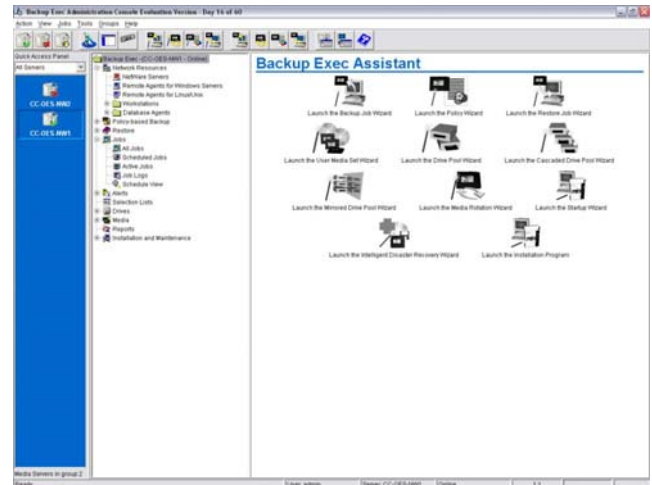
Backup Exec Administration Console Evaluation Version - Day 16 of 60

Action View Jobs Tools Groups Help

Quick Access Panel

All Servers

CC-OES-NW2

CC-OES-NW1

Backup Exec (CC-OES-NW1 - Online)
Network Resources
NetWare Servers
Remote Agents for Windows Servers
Remote Agents for Linux/Unix
Workstations
Database Agents
Policy-based Backup
Restore
Jobs
All Jobs
Scheduled Jobs
Active Jobs
Job Logs
Schedule View
Alerts
Selection Lists
Drives
Media
Reports
Installation and Maintenance

Backup Exec Assistant

Launch the Backup Job Wizard

Launch the Policy Wizard

Launch the Restore Job Wizard

Launch the User Media Set Wizard

Launch the Drive Pool Wizard

Launch the Cascaded Drive Pool Wizard

Launch the Mirrored Drive Pool Wizard

Launch the Media Rotation Wizard

Launch the Startup Wizard

Launch the Intelligent Disaster Recovery Wizard

Launch the Installation Program

Media Servers in group 2

Ready

User: admin

Server: CC-OES-NW1

Online